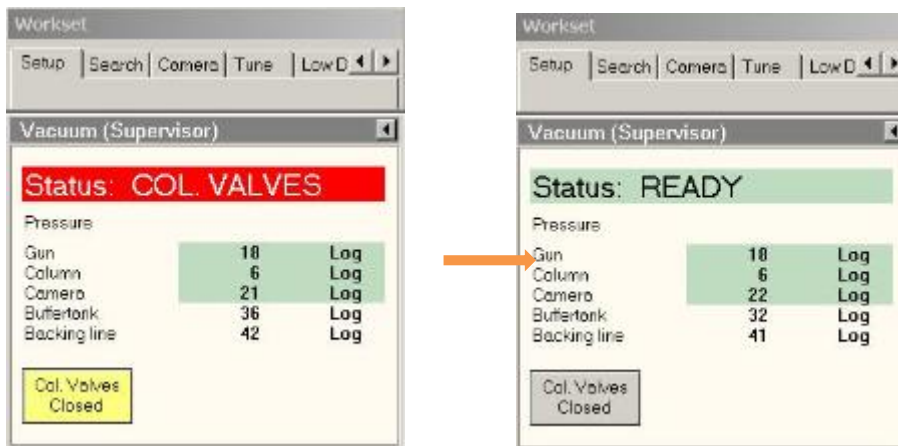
Workset

Setup | Search | Camera | Tune | Low D

Vacuum (Supervisor)

Status: COL. VALVES

Pressure

| | | |
|---|---|---|
| Gun | 18 | Log |
| Column | 6 | Log |
| Camera | 21 | Log |
| Buffertank | 36 | Log |
| Backing line | 42 | Log |

Col. Valves Closed

Workset

Setup | Search | Camera | Tune | Low D

Vacuum (Supervisor)

Status: READY

Pressure

| | | |
|---|---|---|
| Gun | 18 | Log |
| Column | 6 | Log |
| Camera | 22 | Log |
| Buffertank | 32 | Log |
| Backing line | 41 | Log |

Col. Valves Closed